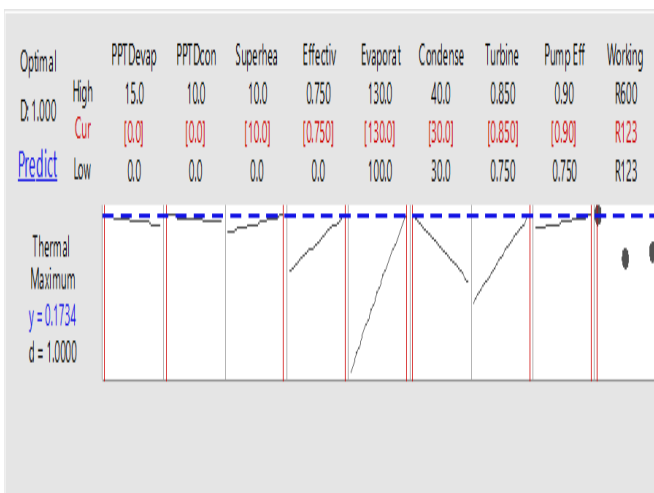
Optimal
D: 1.000
Predict

| | PPTDevap | PPTDcon | Superhea | Effectiv | Evaporat | Condense | Turbine | Pump Eff | Working |
|---|---|---|---|---|---|---|---|---|---|
| High | 15.0 | 10.0 | 10.0 | 0.750 | 130.0 | 40.0 | 0.850 | 0.90 | R600 |
| Cur | [0.0] | [0.0] | [10.0] | [0.750] | [130.0] | [30.0] | [0.850] | [0.90] | R123 |
| Low | 0.0 | 0.0 | 0.0 | 0.0 | 100.0 | 30.0 | 0.750 | 0.750 | R123 |

Thermal
Maximum
y = 0.1734
d = 1.0000